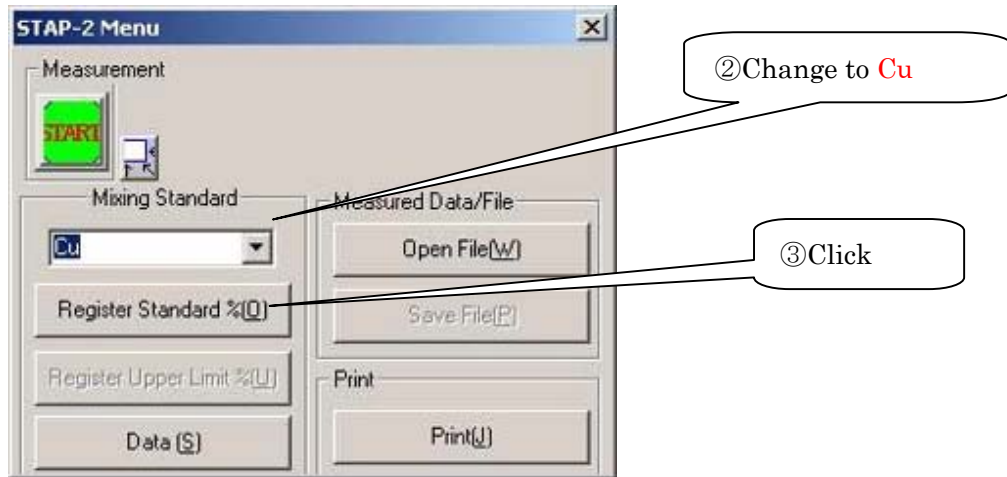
STAP-2 Menu

Measurement

START

Mixing Standard

Cu

Register Standard %(O)

Register Upper Limit %(U)

Data (S)

Measured Data/File

Open File(W)

Save File(P)

Print

Print(J)

②Change to Cu

③Click